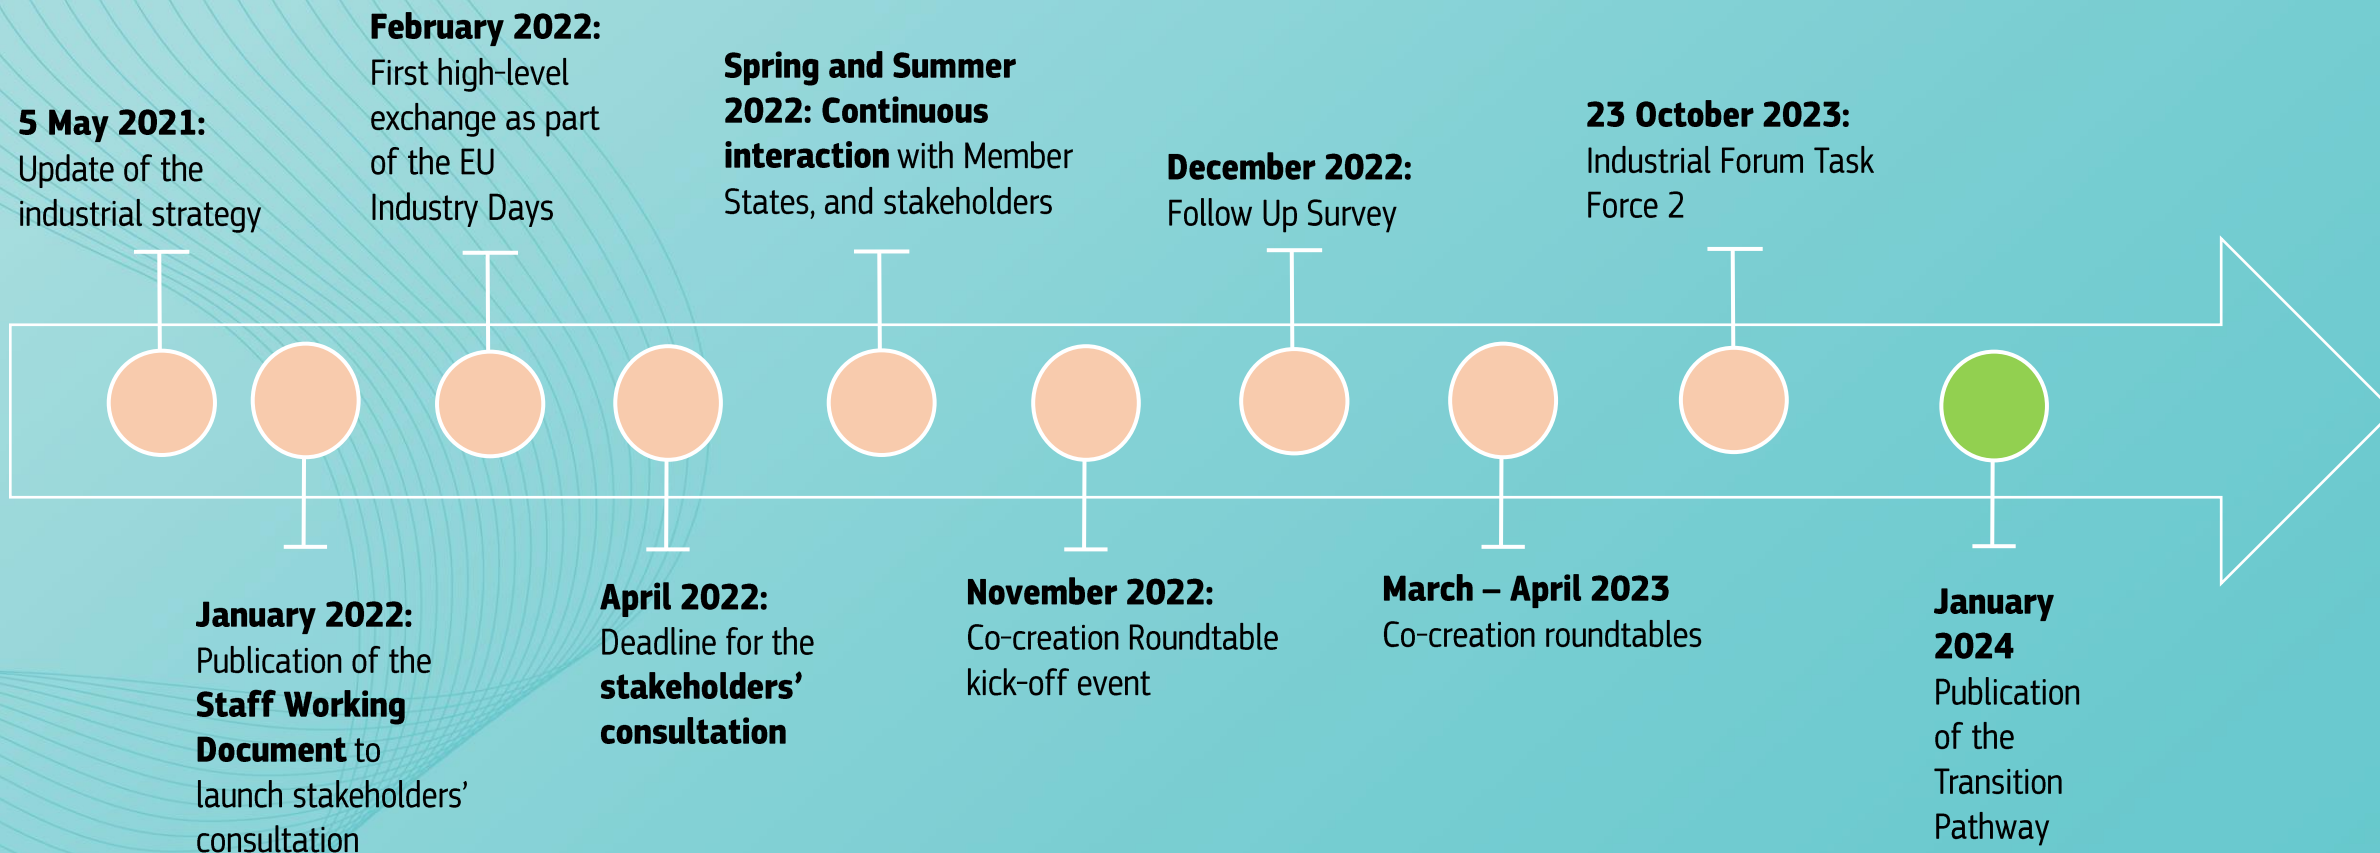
5 May 2021:
Update of the industrial strategy

February 2022:
First high-level exchange as part of the EU Industry Days

Spring and Summer 2022: Continuous interaction with Member States, and stakeholders

December 2022:
Follow Up Survey

23 October 2023:
Industrial Forum Task Force 2

January 2022:
Publication of the Staff Working Document to launch stakeholders' consultation

April 2022:
Deadline for the stakeholders' consultation

November 2022:
Co-creation Roundtable kick-off event

March – April 2023
Co-creation roundtables

January 2024
Publication of the Transition Pathway